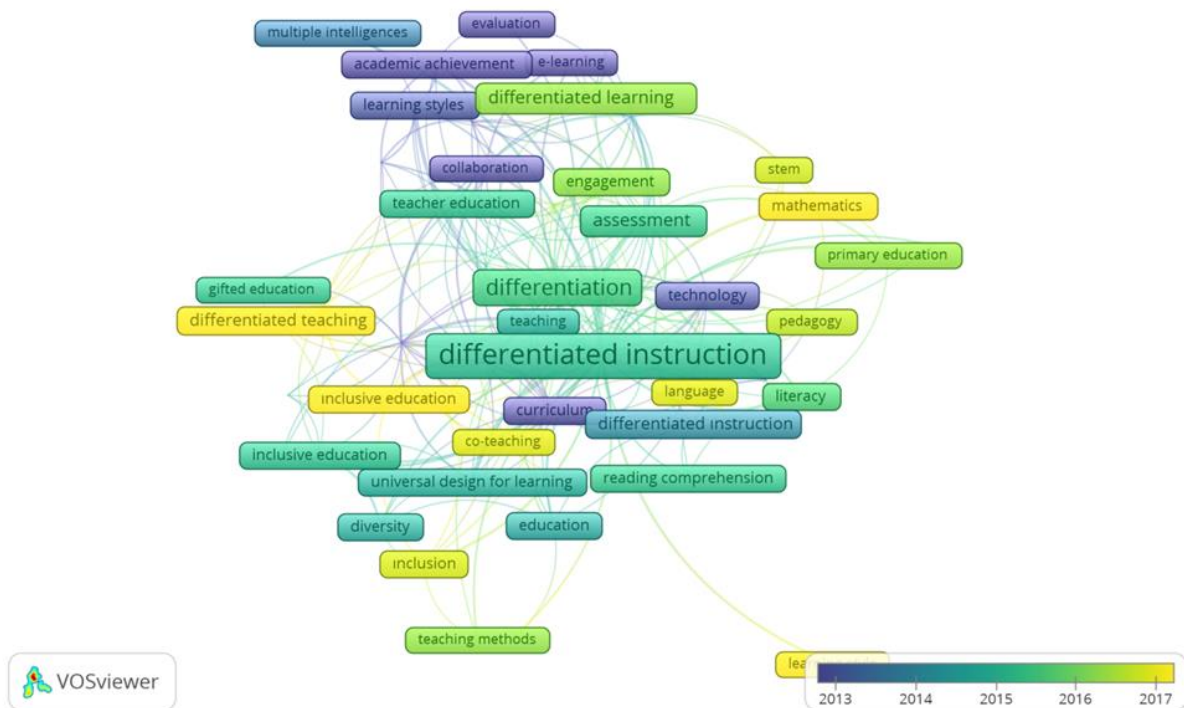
evaluation
multiple intelligences
academic achievement
e-learning
learning styles
differentiated learning
collaboration
engagement
stem
teacher education
assessment
mathematics
primary education
gifted education
differentiation
technology
differentiated teaching
teaching
pedagogy
differentiated instruction
language
literacy
inclusive education
curriculum
differentiated instruction
co-teaching
inclusive education
universal design for learning
reading comprehension
diversity
education
inclusion
teaching methods
lea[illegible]
VOSviewer
2013
2014
2015
2016
2017